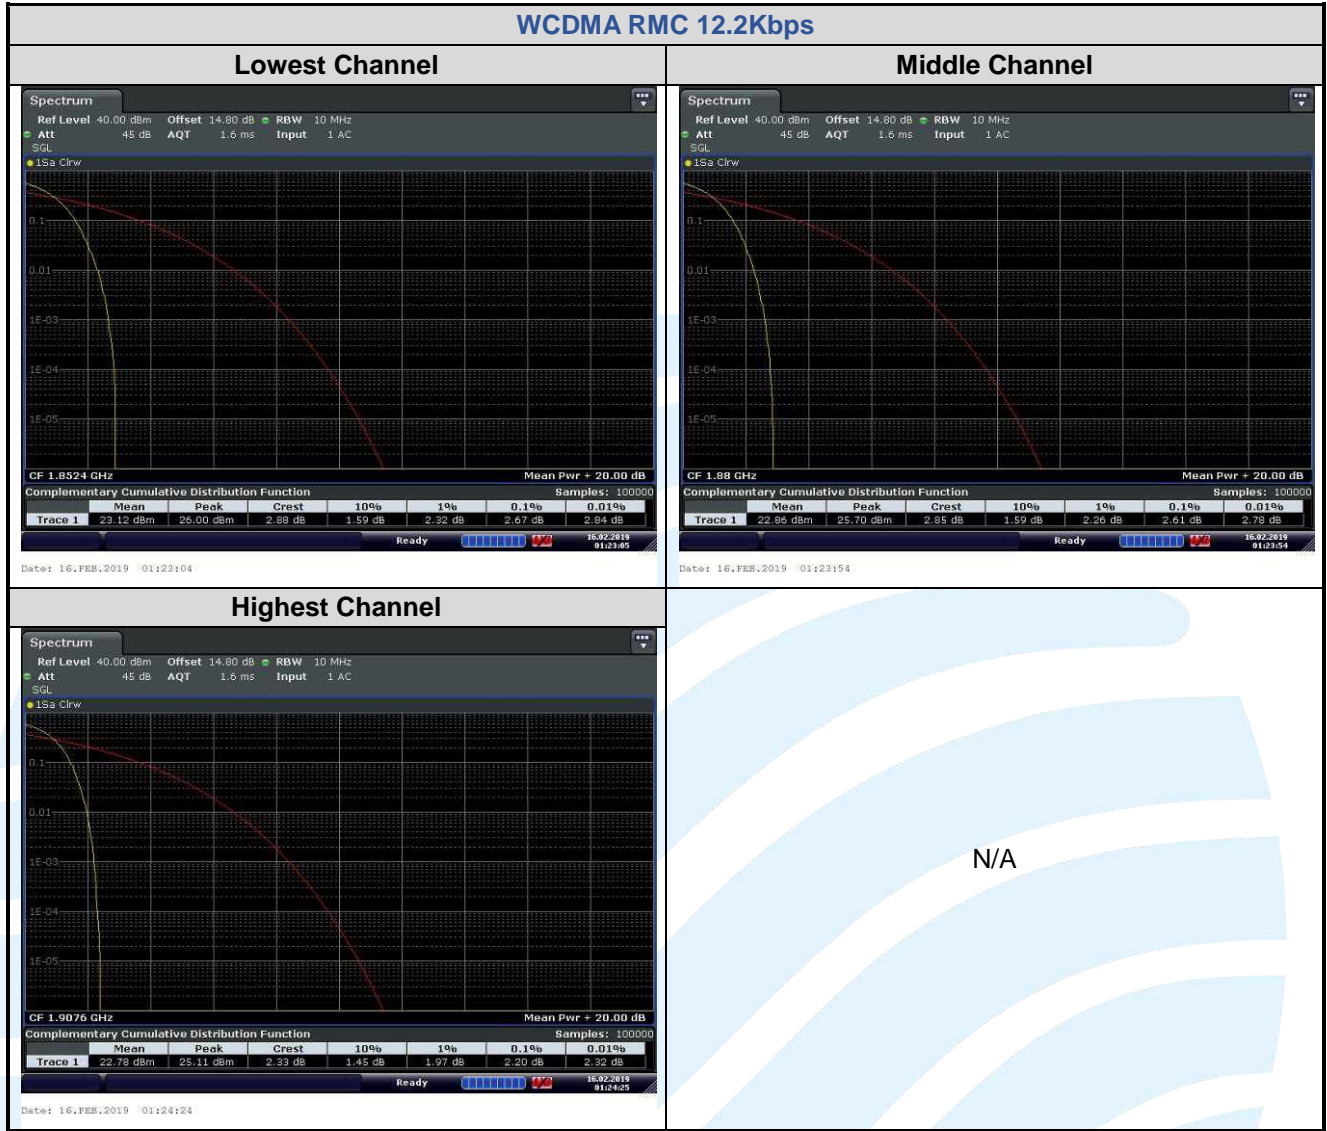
WCDMA RMC 12.2Kbps

Lowest Channel

Spectrum
Ref Level 40.00 dBm Offset 14.80 dB RBW 10 MHz
Att 45 dB AQT 1.6 ms Input 1 AC
SGL
1Sa Clrw
0.1
0.01
1E-03
1E-04
1E-05
CF 1.8524 GHz Mean Pwr + 20.00 dB
Complementary Cumulative Distribution Function Samples: 100000

| | Mean | Peak | Crest | 10% | 1% | 0.1% | 0.01% |
|---|---|---|---|---|---|---|---|
| Trace 1 | 23.12 dBm | 26.00 dBm | 2.88 dB | 1.59 dB | 2.32 dB | 2.67 dB | 2.84 dB |

Ready 16.02.2019 01:23:05
Date: 16.FEB.2019 01:23:04

Middle Channel

Spectrum
Ref Level 40.00 dBm Offset 14.80 dB RBW 10 MHz
Att 45 dB AQT 1.6 ms Input 1 AC
SGL
1Sa Clrw
0.1
0.01
1E-03
1E-04
1E-05
CF 1.88 GHz Mean Pwr + 20.00 dB
Complementary Cumulative Distribution Function Samples: 100000

| | Mean | Peak | Crest | 10% | 1% | 0.1% | 0.01% |
|---|---|---|---|---|---|---|---|
| Trace 1 | 22.86 dBm | 25.70 dBm | 2.85 dB | 1.59 dB | 2.26 dB | 2.61 dB | 2.78 dB |

Ready 16.02.2019 01:23:54
Date: 16.FEB.2019 01:23:54

Highest Channel

Spectrum
Ref Level 40.00 dBm Offset 14.80 dB RBW 10 MHz
Att 45 dB AQT 1.6 ms Input 1 AC
SGL
1Sa Clrw
0.1
0.01
1E-03
1E-04
1E-05
CF 1.9076 GHz Mean Pwr + 20.00 dB
Complementary Cumulative Distribution Function Samples: 100000

| | Mean | Peak | Crest | 10% | 1% | 0.1% | 0.01% |
|---|---|---|---|---|---|---|---|
| Trace 1 | 22.78 dBm | 25.11 dBm | 2.33 dB | 1.45 dB | 1.97 dB | 2.20 dB | 2.32 dB |

Ready 16.02.2019 01:24:25
Date: 16.FEB.2019 01:24:24

N/A